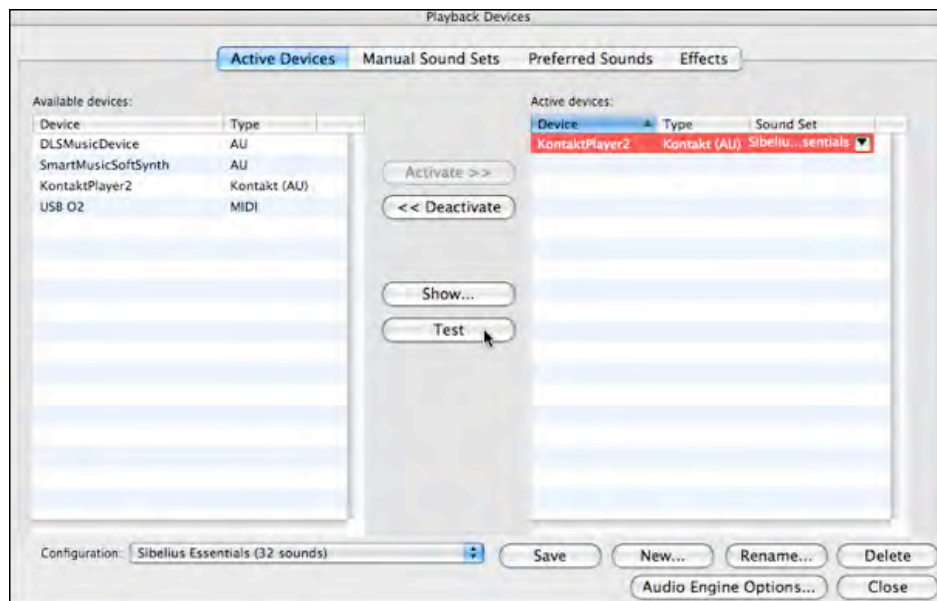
Playback Devices

Active Devices | Manual Sound Sets | Preferred Sounds | Effects

Available devices:

| Device | Type |
|---|---|
| DLSMusicDevice | AU |
| SmartMusicSoftSynth | AU |
| KontaktPlayer2 | Kontakt (AU) |
| USB O2 | MIDI |

Activate >>

<< Deactivate

Show...

Test

Active devices:

| Device | Type | Sound Set |
|---|---|---|
| KontaktPlayer2 | Kontakt (AU) | Sibeliu...sentials |

Configuration: Sibelius Essentials (32 sounds)

Save | New... | Rename... | Delete

Audio Engine Options... | Close